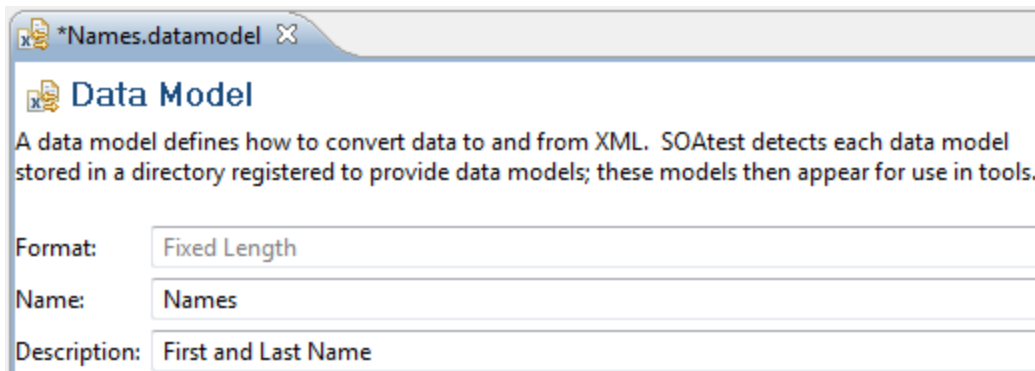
*Names.datamodel ☒

Data Model

A data model defines how to convert data to and from XML. SOAtest detects each data model stored in a directory registered to provide data models; these models then appear for use in tools.

Format: Fixed Length

Name: Names

Description: First and Last Name